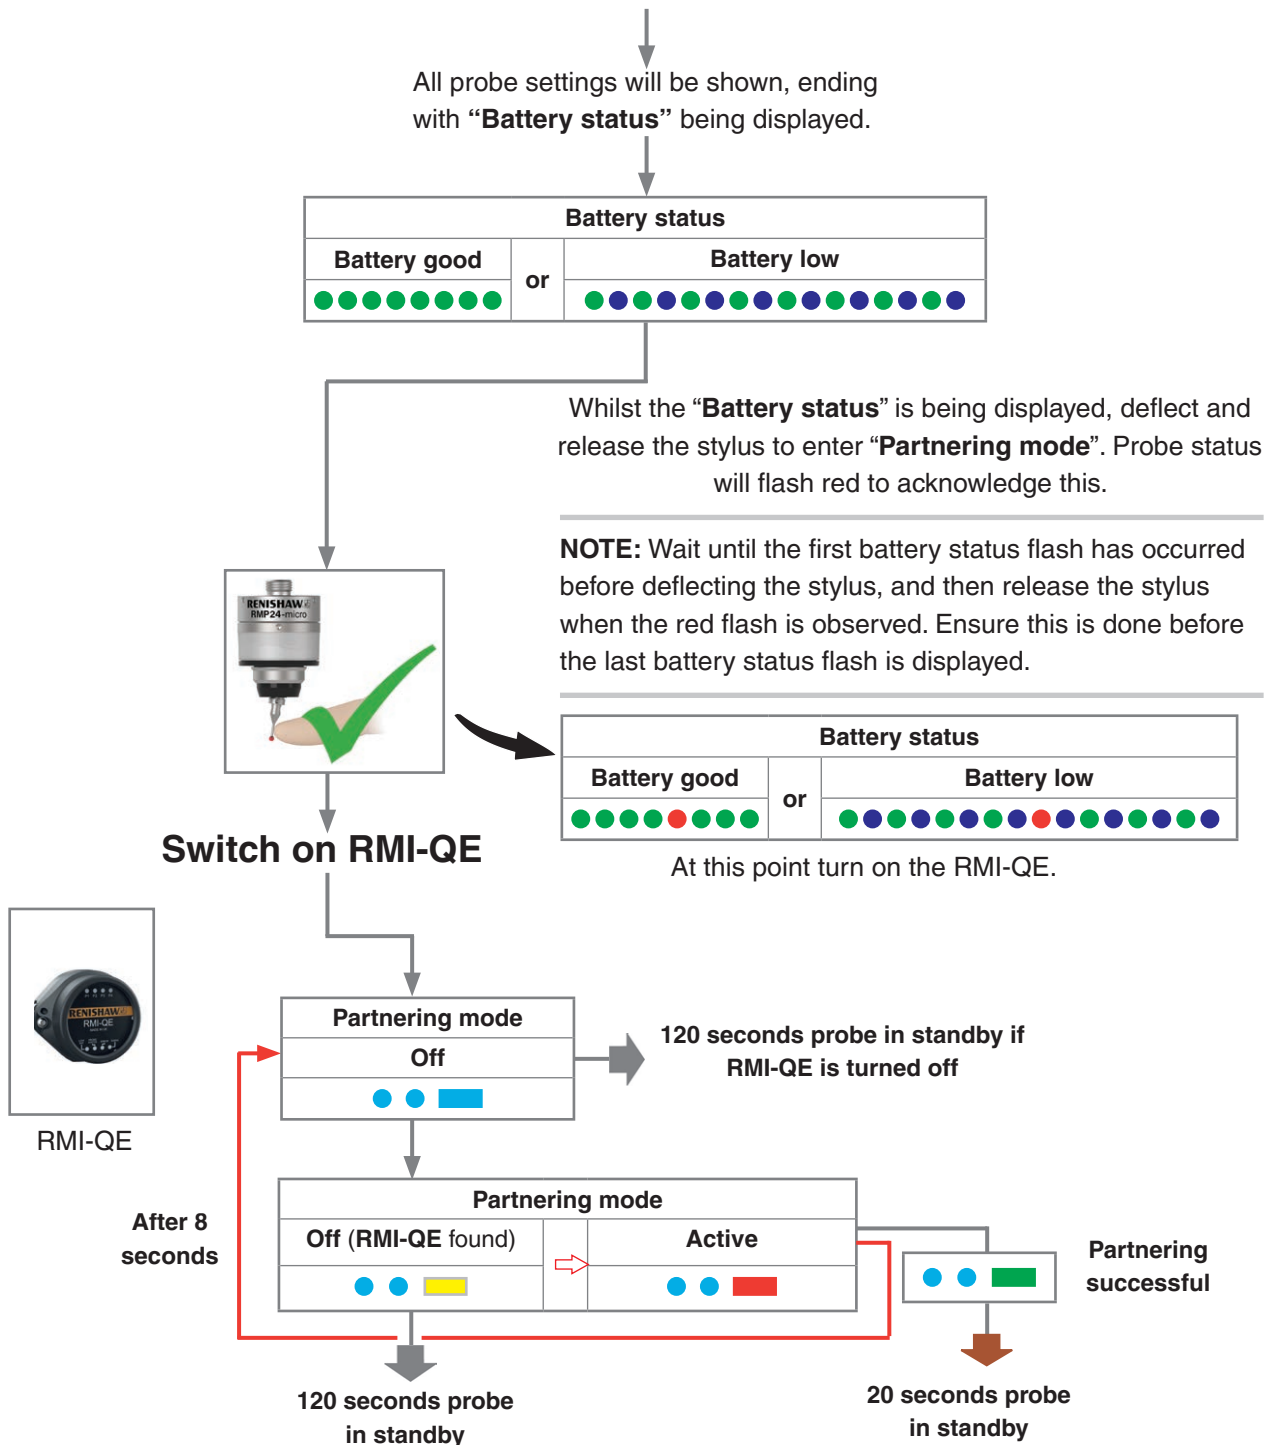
All probe settings will be shown, ending with **"Battery status"** being displayed.

| Battery status | | |
|---|---|---|
| Battery good | or | Battery low |

Whilst the "**Battery status**" is being displayed, deflect and release the stylus to enter "**Partnering mode**". Probe status will flash red to acknowledge this.

**NOTE:** Wait until the first battery status flash has occurred before deflecting the stylus, and then release the stylus when the red flash is observed. Ensure this is done before the last battery status flash is displayed.

RENISHAW RMP24-micro

| Battery status | | |
|---|---|---|
| Battery good | or | Battery low |

Switch on RMI-QE

At this point turn on the RMI-QE.

RENISHAW RMI-QE

RMI-QE

| Partnering mode |
|---|
| Off |

120 seconds probe in standby if RMI-QE is turned off

After 8 seconds

| Partnering mode | |
|---|---|
| Off (RMI-QE found) | Active |

Partnering successful

120 seconds probe in standby

20 seconds probe in standby